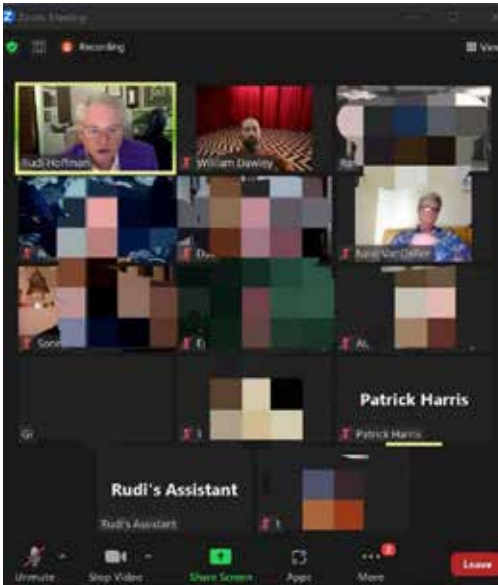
Zoom Meeting

Recording

View

Rudi Hoffman

William Dawley

Ro

Ri

Du

Karol Van Geffen

Sonn

El

Al

Gi

I

Patrick Harris

Patrick Harris

Rudi's Assistant

Rudi's Assistant

I

Unmute

Stop Video

Share Screen

Apps

2

More

Leave